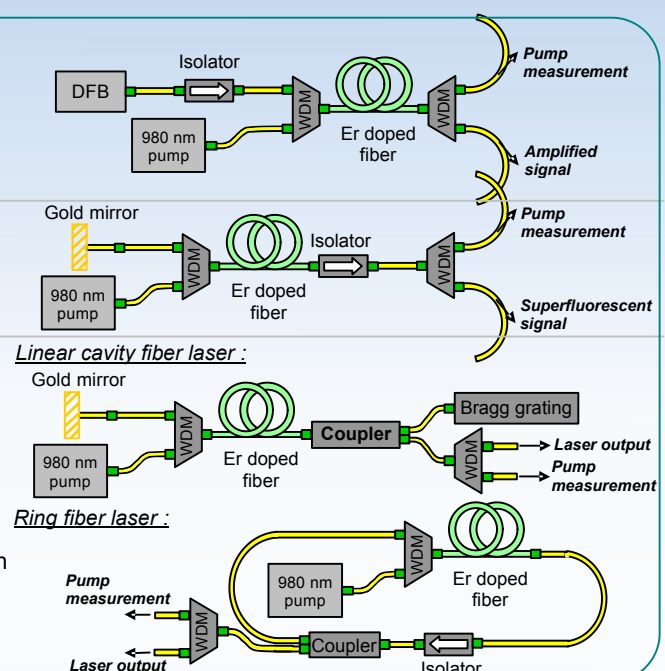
Isolator

DFB

WDM

WDM

Pump measurement

980 nm pump

Er doped fiber

Amplified signal

Gold mirror

Pump measurement

Isolator

WDM

WDM

980 nm pump

Er doped fiber

Superfluorescent signal

Linear cavity fiber laser :

Gold mirror

Bragg grating

WDM

Coupler

WDM

Laser output

980 nm pump

Er doped fiber

Pump measurement

Ring fiber laser :

WDM

980 nm pump

Er doped fiber

Pump measurement

WDM

Laser output

Coupler

Isolator